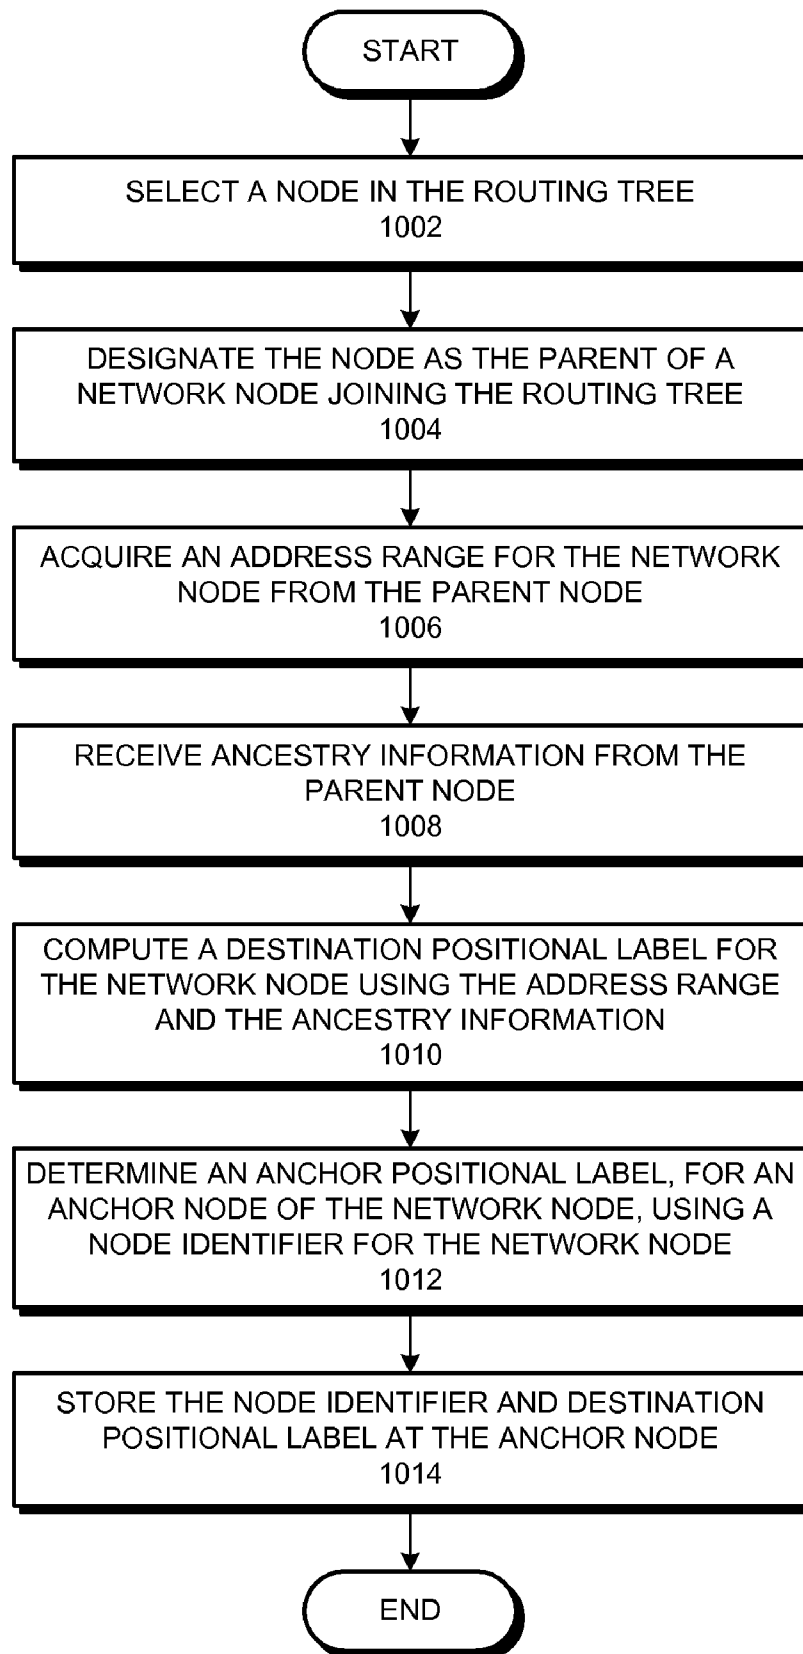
START

SELECT A NODE IN THE ROUTING TREE
1002

DESIGNATE THE NODE AS THE PARENT OF A NETWORK NODE JOINING THE ROUTING TREE
1004

ACQUIRE AN ADDRESS RANGE FOR THE NETWORK NODE FROM THE PARENT NODE
1006

RECEIVE ANCESTRY INFORMATION FROM THE PARENT NODE
1008

COMPUTE A DESTINATION POSITIONAL LABEL FOR THE NETWORK NODE USING THE ADDRESS RANGE AND THE ANCESTRY INFORMATION
1010

DETERMINE AN ANCHOR POSITIONAL LABEL, FOR AN ANCHOR NODE OF THE NETWORK NODE, USING A NODE IDENTIFIER FOR THE NETWORK NODE
1012

STORE THE NODE IDENTIFIER AND DESTINATION POSITIONAL LABEL AT THE ANCHOR NODE
1014

END